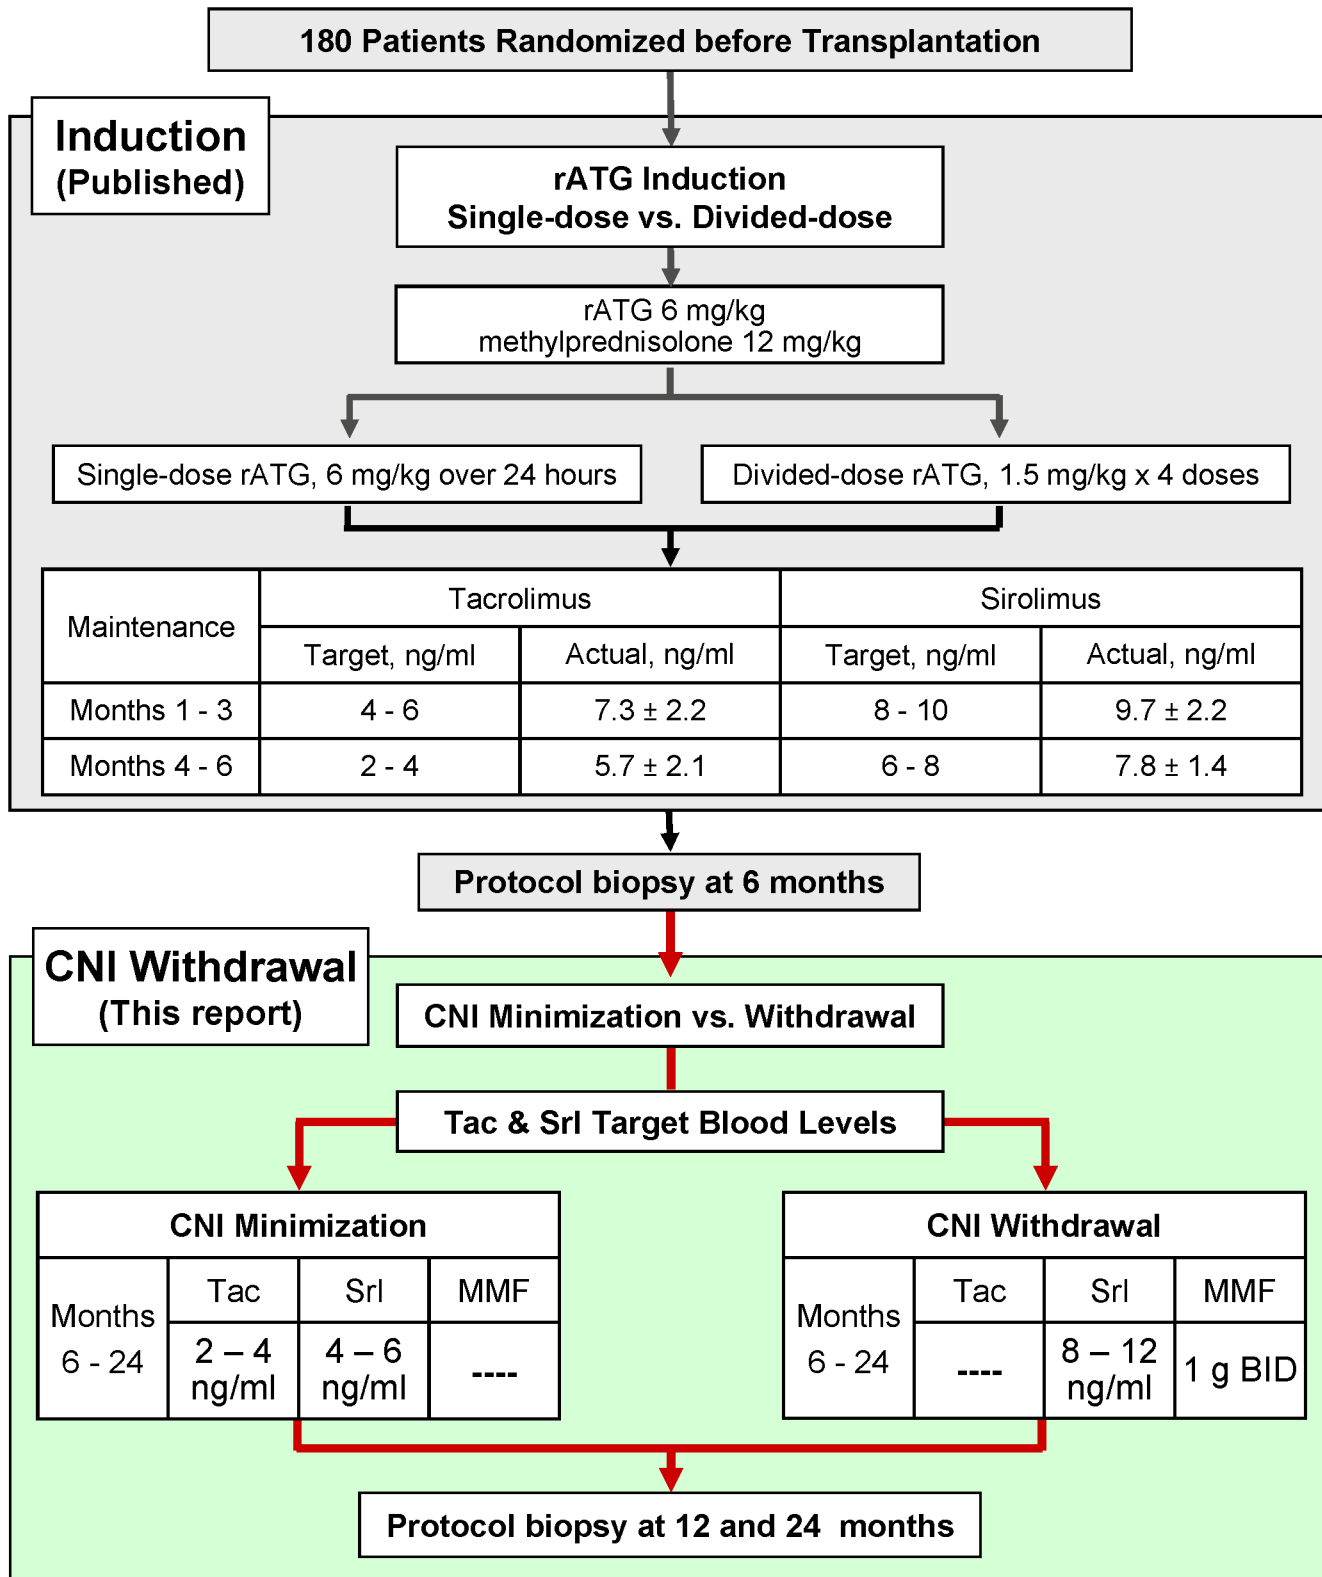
180 Patients Randomized before Transplantation

Induction
(Published)

rATG Induction
Single-dose vs. Divided-dose

rATG 6 mg/kg
methylprednisolone 12 mg/kg

Single-dose rATG, 6 mg/kg over 24 hours

Divided-dose rATG, 1.5 mg/kg x 4 doses

| Maintenance | Tacrolimus Target, ng/ml | Tacrolimus Actual, ng/ml | Sirolimus Target, ng/ml | Sirolimus Actual, ng/ml |
|---|---|---|---|---|
| Months 1 - 3 | 4 - 6 | 7.3 ± 2.2 | 8 - 10 | 9.7 ± 2.2 |
| Months 4 - 6 | 2 - 4 | 5.7 ± 2.1 | 6 - 8 | 7.8 ± 1.4 |

Protocol biopsy at 6 months

CNI Withdrawal
(This report)

CNI Minimization vs. Withdrawal

Tac & Srl Target Blood Levels

CNI Minimization

| Months | Tac | Srl | MMF |
|---|---|---|---|
| 6 - 24 | 2 – 4 ng/ml | 4 – 6 ng/ml | ---- |

CNI Withdrawal

| Months | Tac | Srl | MMF |
|---|---|---|---|
| 6 - 24 | ---- | 8 – 12 ng/ml | 1 g BID |

Protocol biopsy at 12 and 24 months